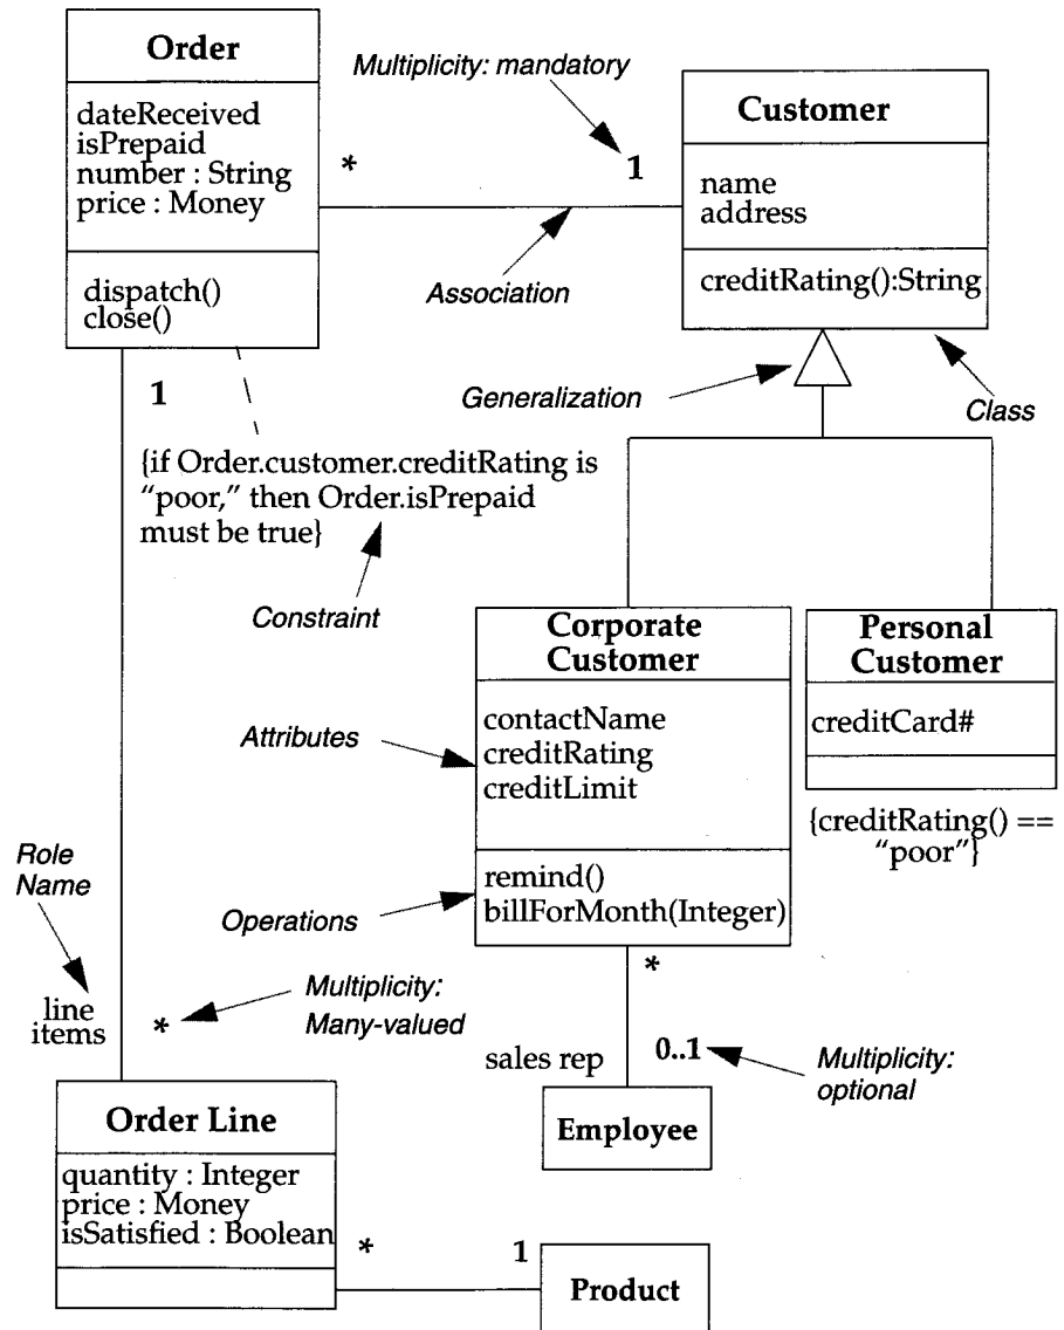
Order

dateReceived
isPrepaid
number : String
price : Money

dispatch()
close()

Multiplicity: mandatory

*

1

Customer

name
address

creditRating():String

Association

1

Generalization

Class

{if Order.customer.creditRating is "poor," then Order.isPrepaid must be true}

Constraint

Corporate Customer

contactName
creditRating
creditLimit

remind()
billForMonth(Integer)

Personal Customer

creditCard#

{creditRating() == "poor"}

Attributes

Operations

Role Name

line items

*

Multiplicity: Many-valued

*

sales rep

0..1

Multiplicity: optional

Employee

Order Line

quantity : Integer
price : Money
isSatisfied : Boolean

*

1

Product